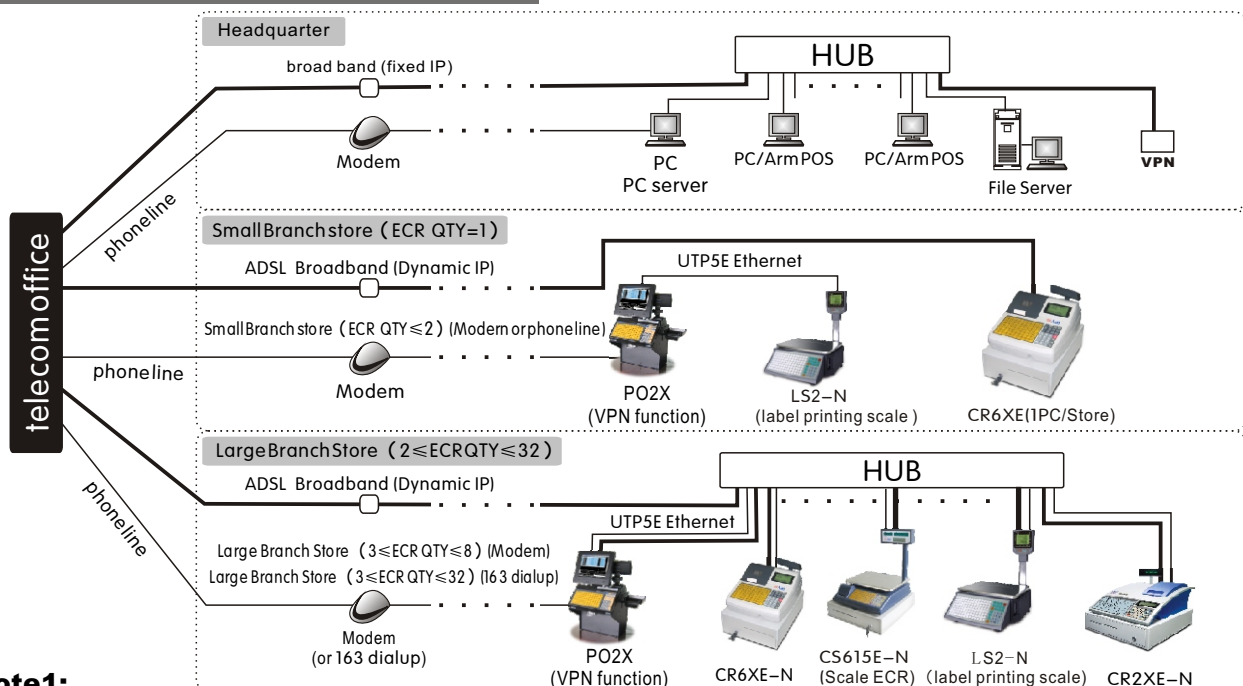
Headquarter

HUB

broad band (fixed IP)

Modem

PC
PC server

PC/Arm POS

PC/Arm POS

File Server

VPN

phoneline

telecom office

Small Branch store（ECR QTY=1）

ADSL Broadband (Dynamic IP)

UTP5E Ethernet

Small Branch store（ECR QTY≤2）(Modem or phoneline)

phoneline

Modem

PO2X
(VPN function)

LS2-N
(label printing scale )

CR6XE(1PC/Store)

Large Branch Store（2≤ECR QTY≤32）

HUB

ADSL Broadband (Dynamic IP)

UTP5E Ethernet

phoneline

Large Branch Store（3≤ECR QTY≤8）(Modem)
Large Branch Store（3≤ECR QTY≤32）(163 dialup)

Modem
(or 163 dialup)

PO2X
(VPN function)

CR6XE-N

CS615E-N
(Scale ECR)

LS2-N
(label printing scale)

CR2XE-N

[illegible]ote1: